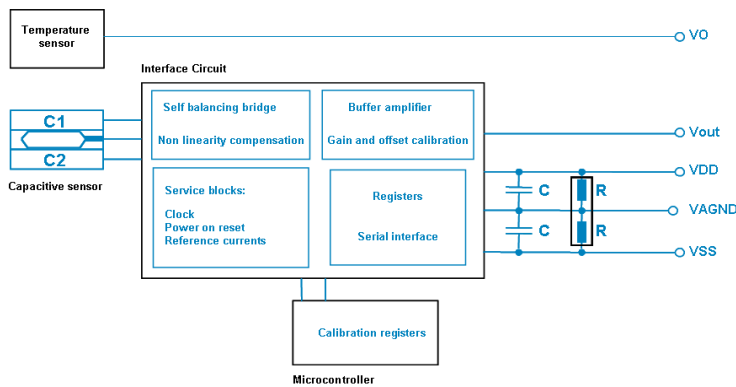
Temperature sensor

VO

Interface Circuit

C1

C2

Capacitive sensor

Self balancing bridge

Non linearity compensation

Buffer amplifier

Gain and offset calibration

Vout

VDD

Service blocks:

Clock
Power on reset
Reference currents

Registers

Serial interface

C

R

VAGND

C

R

VSS

Calibration registers

Microcontroller